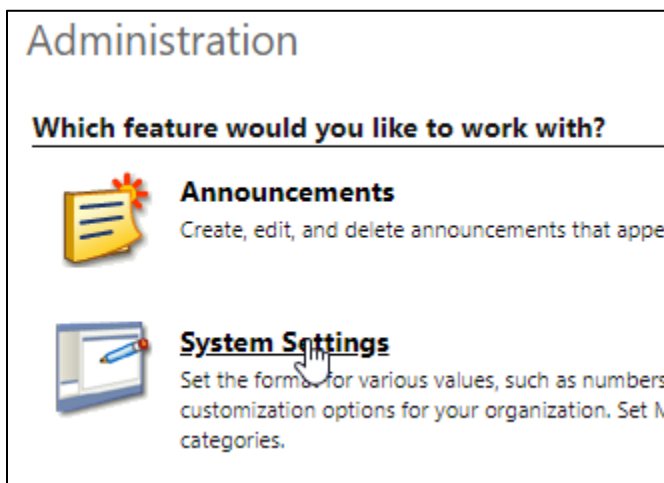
Administration

Which feature would you like to work with?

Announcements

Create, edit, and delete announcements that appe

System Settings

Set the format for various values, such as numbers customization options for your organization. Set M categories.